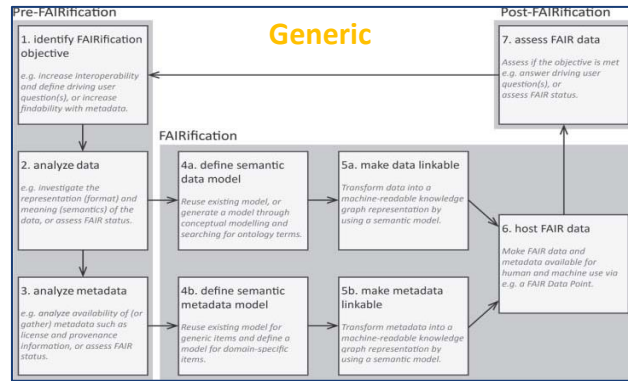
Pre-FAIRification

Generic

Post-FAIRification

1. identify FAIRification objective

e.g. increase interoperability and define driving user question(s), or increase findability with metadata.

7. assess FAIR data

Assess if the objective is met e.g. answer driving user question(s), or assess FAIR status.

FAIRification

2. analyze data

e.g. investigate the representation (format) and meaning (semantics) of the data, or assess FAIR status.

4a. define semantic data model

Reuse existing model, or generate a model through conceptual modelling and searching for ontology terms.

5a. make data linkable

Transform data into a machine-readable knowledge graph representation by using a semantic model.

6. host FAIR data

Make FAIR data and metadata available for human and machine use via e.g. a FAIR Data Point.

3. analyze metadata

e.g. analyze availability of (or gather) metadata such as license and provenance information, or assess FAIR status.

4b. define semantic metadata model

Reuse existing model for generic items and define a model for domain-specific items.

5b. make metadata linkable

Transform metadata into a machine-readable knowledge graph representation by using a semantic model.